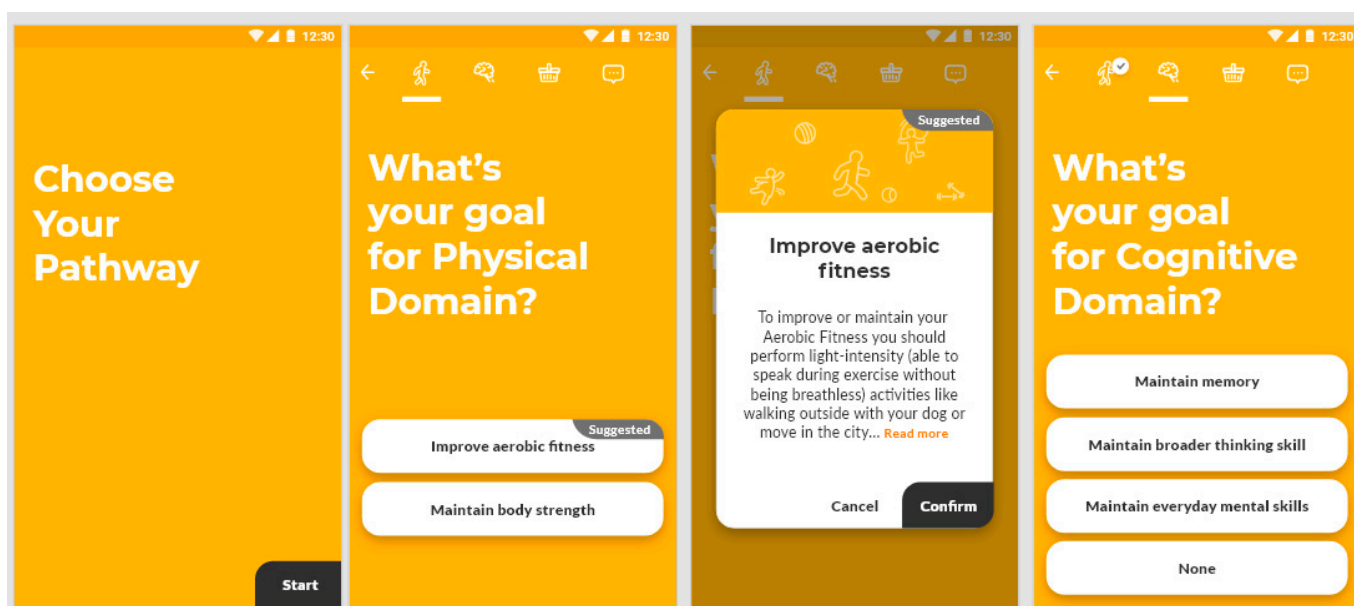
12:30

Choose Your Pathway

Start

12:30

What's your goal for Physical Domain?

Suggested

Improve aerobic fitness

Maintain body strength

12:30

Suggested

Improve aerobic fitness

To improve or maintain your Aerobic Fitness you should perform light-intensity (able to speak during exercise without being breathless) activities like walking outside with your dog or move in the city... Read more

Cancel

Confirm

12:30

What's your goal for Cognitive Domain?

Maintain memory

Maintain broader thinking skill

Maintain everyday mental skills

None